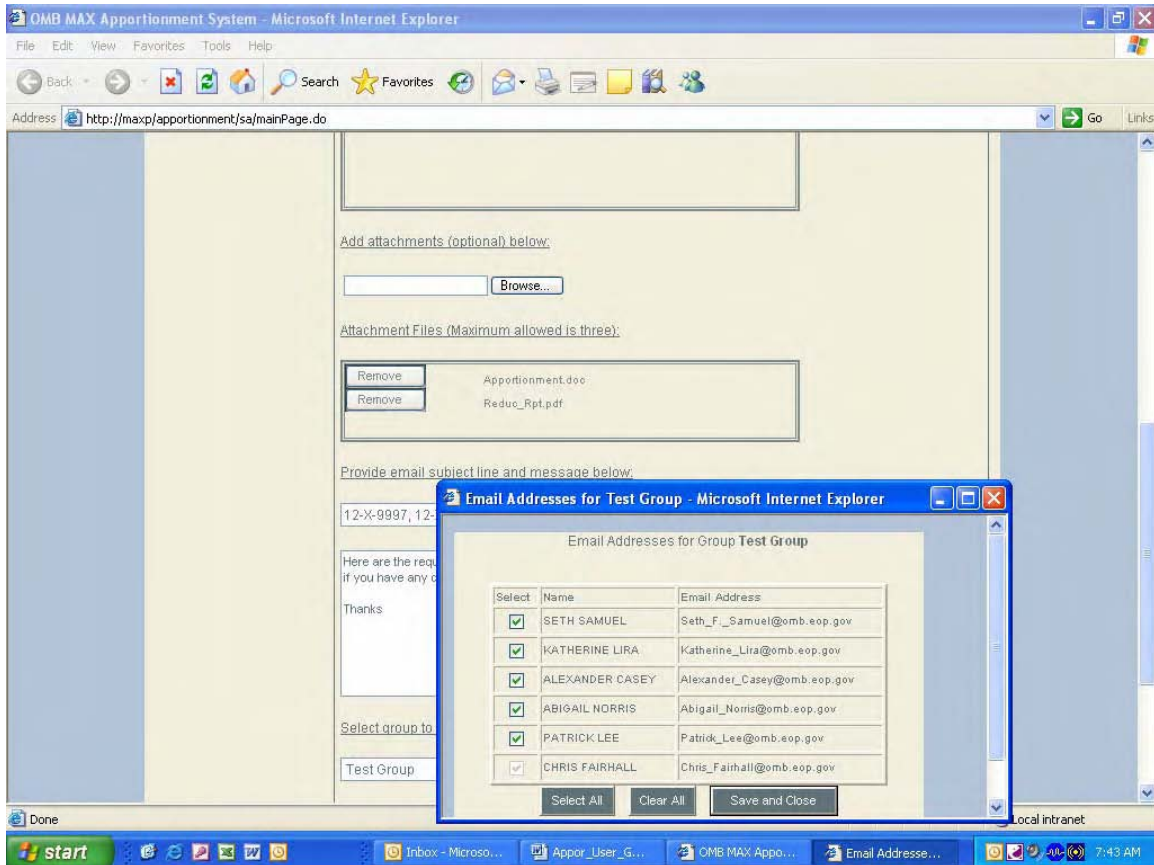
OMB MAX Apportionment System - Microsoft Internet Explorer

File Edit View Favorites Tools Help

Back Search Favorites

Address http://maxp/apportionment/sa/mainPage.do Go Links

Add attachments (optional) below:

Browse...

Attachment Files (Maximum allowed is three):

Remove Apportionment.doc
Remove Reduc_Rpt.pdf

Provide email subject line and message below:

12-X-9997, 12-

Here are the requ
if you have any c

Thanks

Select group to

Test Group

Email Addresses for Test Group - Microsoft Internet Explorer

Email Addresses for Group **Test Group**

| Select | Name | Email Address |
|---|---|---|
| ☑ | SETH SAMUEL | Seth_F._Samuel@omb.eop.gov |
| ☑ | KATHERINE LIRA | Katherine_Lira@omb.eop.gov |
| ☑ | ALEXANDER CASEY | Alexander_Casey@omb.eop.gov |
| ☑ | ABIGAIL NORRIS | Abigail_Norris@omb.eop.gov |
| ☑ | PATRICK LEE | Patrick_Lee@omb.eop.gov |
| ☑ | CHRIS FAIRHALL | Chris_Fairhall@omb.eop.gov |

Select All Clear All Save and Close

Done Local intranet

start Inbox - Microso... Appor_User_G... OMB MAX Appo... Email Addresse... 7:43 AM